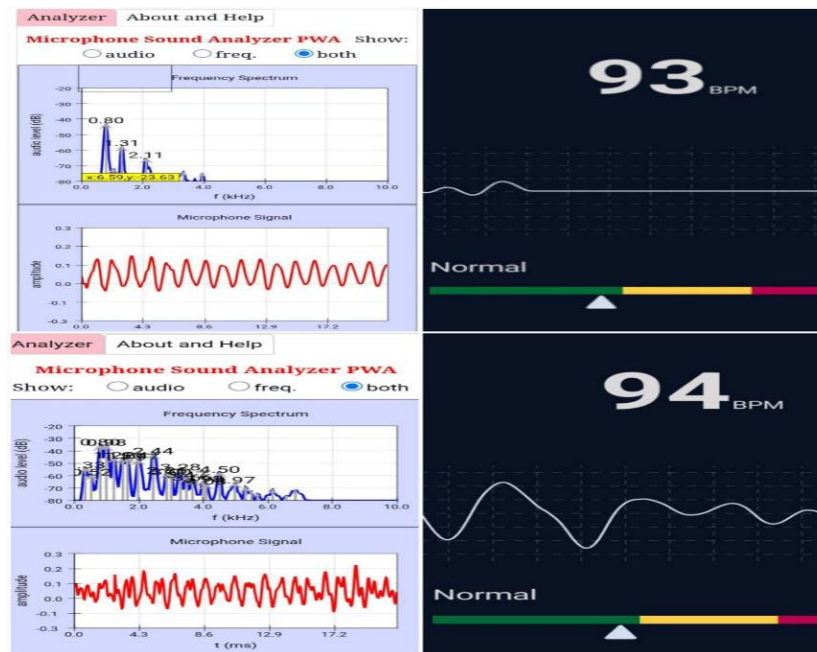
Analyzer About and Help

Microphone Sound Analyzer PWA Show: audio freq. both

Frequency Spectrum

-20
-30
-40
-50
-60
-70
-80

audio level (dB)

0.80
1.31
2.11

x:6.59,y:-23.63

0.0 2.0 4.0 6.0 8.0 10.0

f (kHz)

Microphone Signal

0.3
0.2
0.1
0.0
-0.1
-0.2
-0.3

amplitude

0.0 4.3 8.6 12.9 17.2

93 BPM

Normal

Analyzer About and Help

Microphone Sound Analyzer PWA

Show: audio freq. both

Frequency Spectrum

-20
-30
-40
-50
-60
-70
-80

audio level (dB)

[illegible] 2.14 1.50 .97

0.0 2.0 4.0 6.0 8.0 10.0

f (kHz)

Microphone Signal

0.3
0.2
0.1
0.0
-0.1
-0.2
-0.3

amplitude

0.0 4.3 8.6 12.9 17.2

t (ms)

94 BPM

Normal